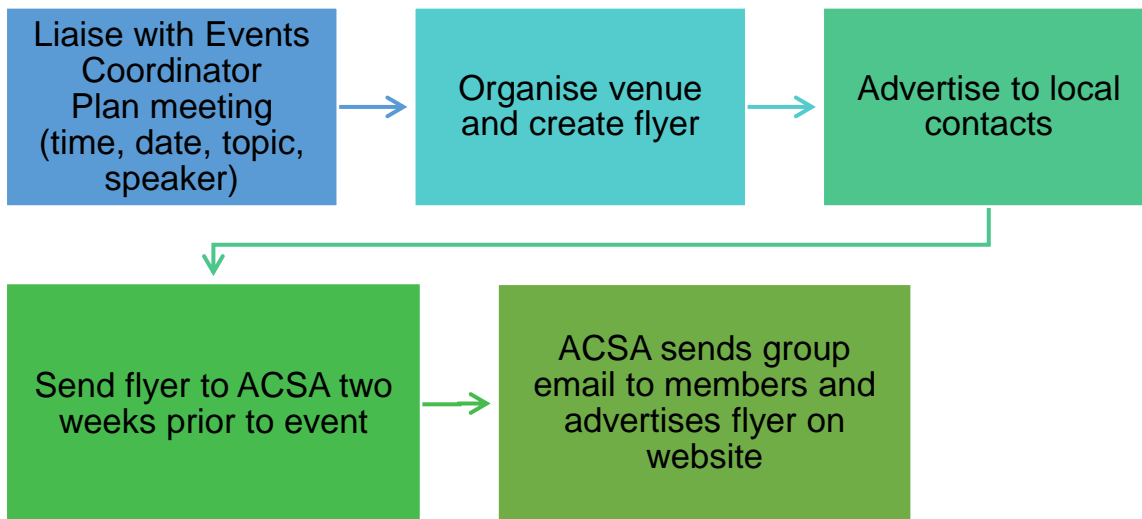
Liaise with Events Coordinator
Plan meeting (time, date, topic, speaker)

Organise venue and create flyer

Advertise to local contacts

Send flyer to ACSA two weeks prior to event

ACSA sends group email to members and advertises flyer on website